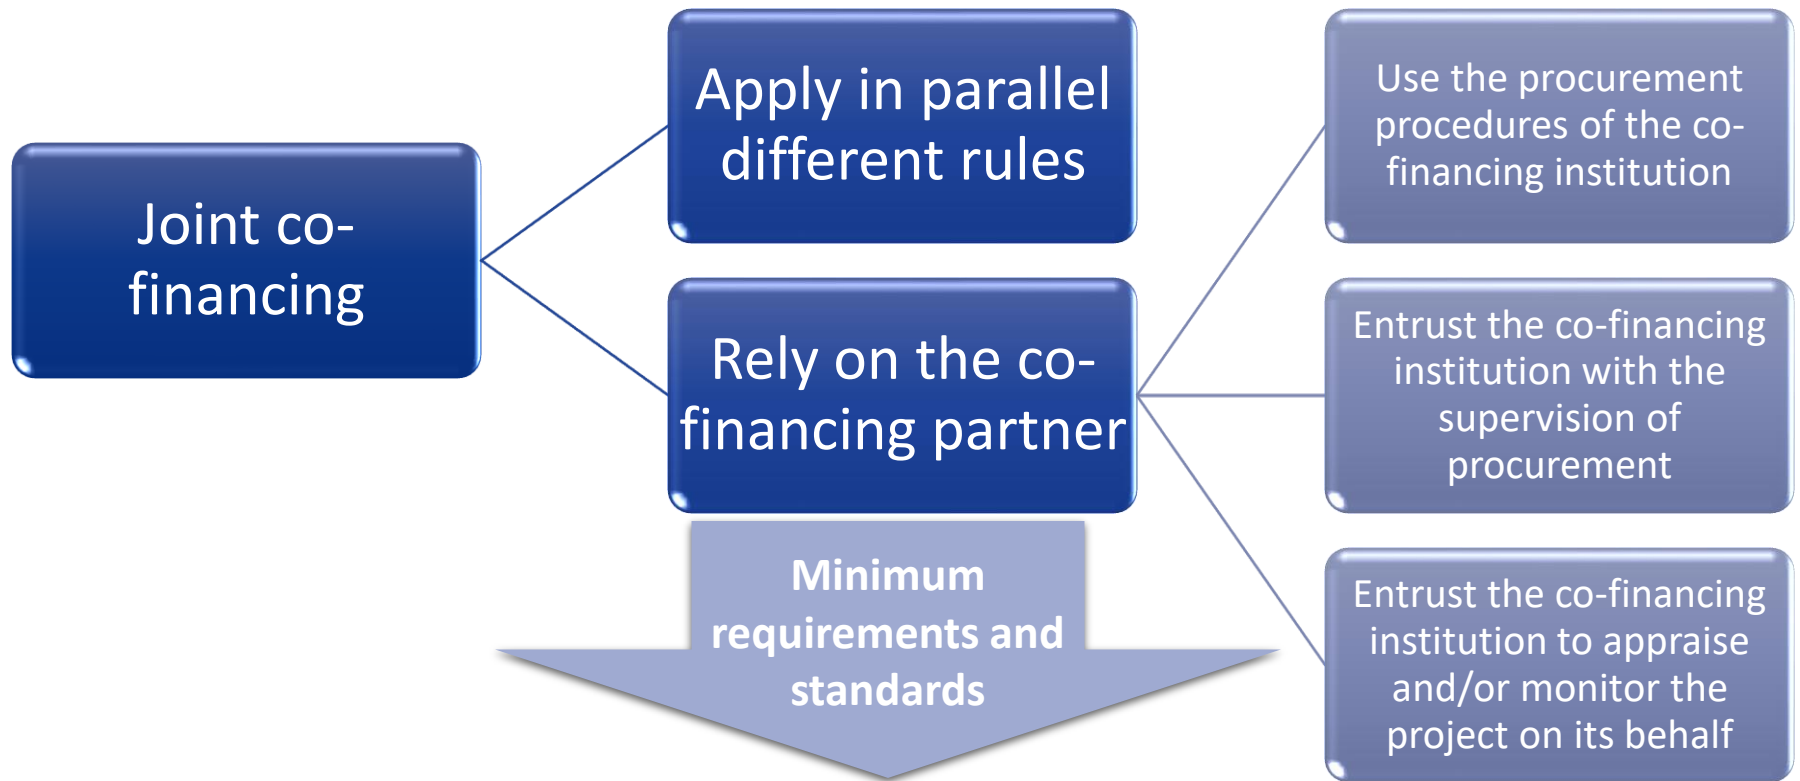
Joint co-financing

Apply in parallel different rules

Rely on the co-financing partner

Minimum requirements and standards

Use the procurement procedures of the co-financing institution

Entrust the co-financing institution with the supervision of procurement

Entrust the co-financing institution to appraise and/or monitor the project on its behalf